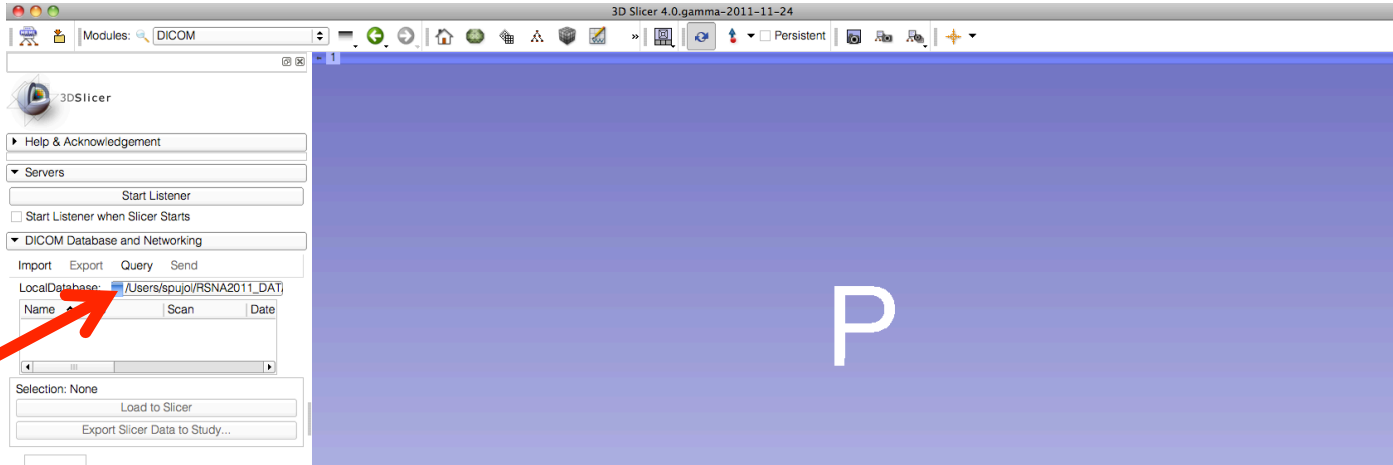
3D Slicer 4.0.gamma-2011-11-24

Modules: DICOM

Persistent

1

3DSlicer

Help & Acknowledgement

Servers

Start Listener

Start Listener when Slicer Starts

DICOM Database and Networking

Import Export Query Send

LocalDatabase: /Users/spujol/RSNA2011_DAT/

| Name | Scan | Date |
|---|---|---|

Selection: None

Load to Slicer

Export Slicer Data to Study...

P